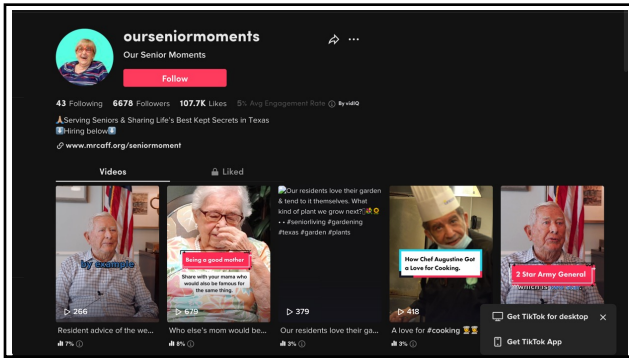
oursenioromoments

Our Senior Moments

Follow

43 Following 6678 Followers 107.7K Likes 5% Avg Engagement Rate ⓘ By vidIQ

🙏Serving Seniors & Sharing Life's Best Kept Secrets in Texas
⬇️Hiring below⬇️

🔗 www.mrcaff.org/seniormoment

Videos

🔒 Liked

by example

▷ 266

Resident advice of the we...

📊 7% ⓘ

Being a good mother

Share with your moms who would also be famous for the same thing.

▷ 679

Who else's mom would be...

📊 8% ⓘ

Our residents love their garden & tend to it themselves. What kind of plant we grow next?🌿😊 • • #seniorliving #gardening #texas #garden #plants

▷ 379

Our residents love their ga...

📊 3% ⓘ

How Chef Augustine Got a Love for Cooking.

▷ 418

A love for #cooking 🏆🏆

📊 3% ⓘ

2 Star Army General

which is

Get TikTok for desktop ✕

Get TikTok App